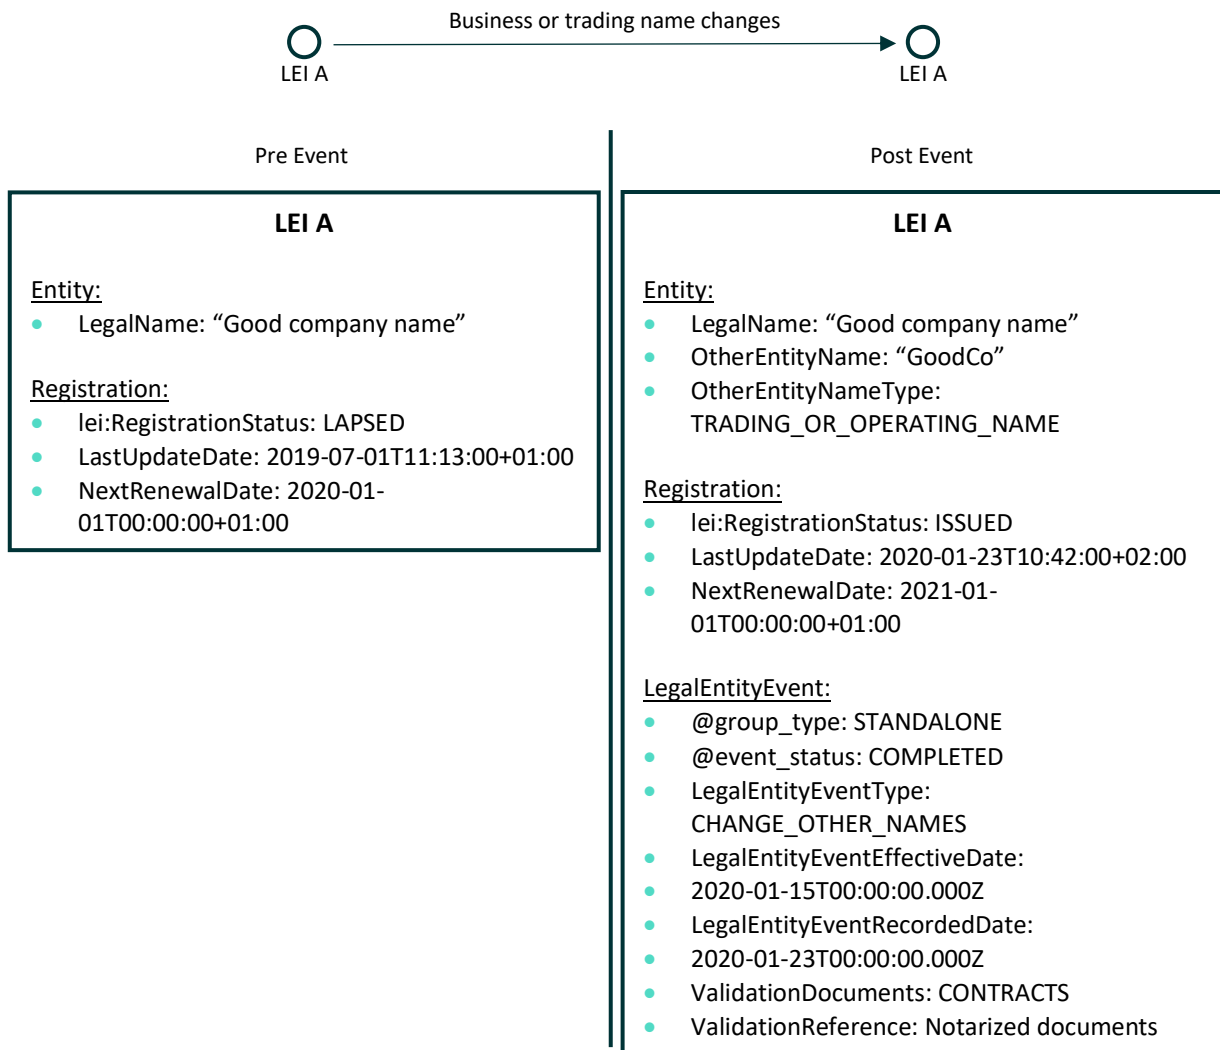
Business or trading name changes

LEI A

LEI A

Pre Event

LEI A

Entity:
- LegalName: “Good company name”

Registration:
- lei:RegistrationStatus: LAPSED
- LastUpdateDate: 2019-07-01T11:13:00+01:00
- NextRenewalDate: 2020-01-01T00:00:00+01:00

Post Event

LEI A

Entity:
- LegalName: “Good company name”
- OtherEntityName: “GoodCo”
- OtherEntityNameType: TRADING_OR_OPERATING_NAME

Registration:
- lei:RegistrationStatus: ISSUED
- LastUpdateDate: 2020-01-23T10:42:00+02:00
- NextRenewalDate: 2021-01-01T00:00:00+01:00

LegalEntityEvent:
- @group_type: STANDALONE
- @event_status: COMPLETED
- LegalEntityEventType: CHANGE_OTHER_NAMES
- LegalEntityEventEffectiveDate:
- 2020-01-15T00:00:00.000Z
- LegalEntityEventRecordedDate:
- 2020-01-23T00:00:00.000Z
- ValidationDocuments: CONTRACTS
- ValidationReference: Notarized documents